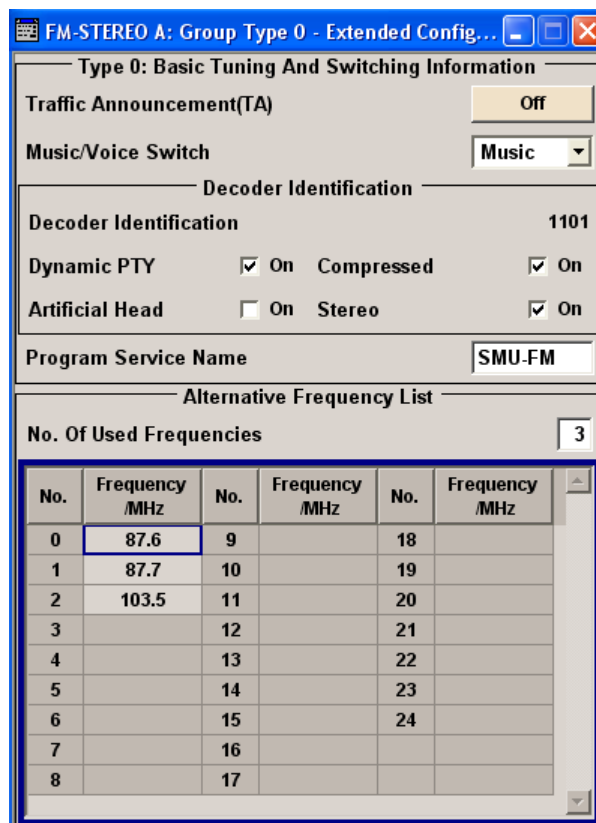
FM-STEREO A: Group Type 0 - Extended Config...

Type 0: Basic Tuning And Switching Information

Traffic Announcement(TA) Off

Music/Voice Switch Music

Decoder Identification

Decoder Identification 1101

Dynamic PTY ☑ On Compressed ☑ On

Artificial Head ☐ On Stereo ☑ On

Program Service Name SMU-FM

Alternative Frequency List

No. Of Used Frequencies 3

| No. | Frequency /MHz | No. | Frequency /MHz | No. | Frequency /MHz |
|---|---|---|---|---|---|
| 0 | 87.6 | 9 | | 18 | |
| 1 | 87.7 | 10 | | 19 | |
| 2 | 103.5 | 11 | | 20 | |
| 3 | | 12 | | 21 | |
| 4 | | 13 | | 22 | |
| 5 | | 14 | | 23 | |
| 6 | | 15 | | 24 | |
| 7 | | 16 | | | |
| 8 | | 17 | | | |